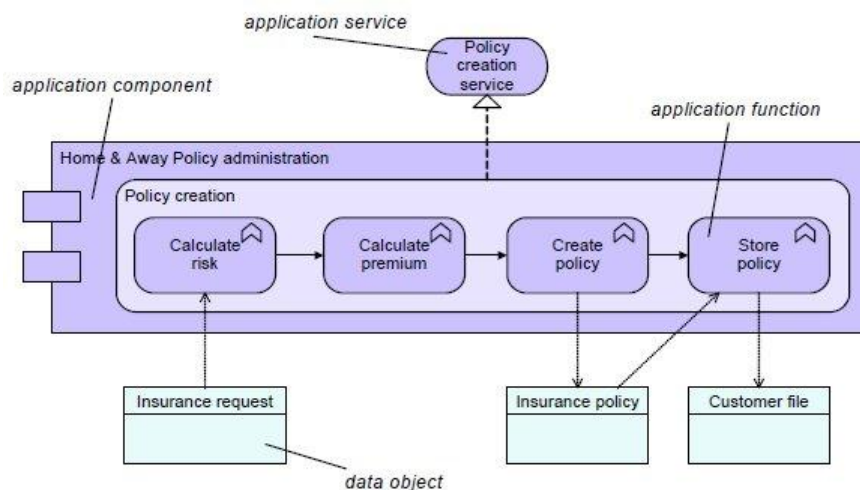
application service

Policy creation service

application component

application function

Home & Away Policy administration

Policy creation

Calculate risk

Calculate premium

Create policy

Store policy

Insurance request

Insurance policy

Customer file

data object